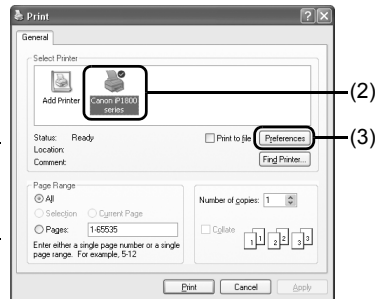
Print

General

Select Printer

Add Printer

Canon iP1800 series

(2)

Status: Ready

Location:

Comment:

Print to file

Preferences

(3)

Find Printer...

Page Range

All

Selection

Current Page

Pages: 1-65535

Enter either a single page number or a single page range. For example, 5-12

Number of copies: 1

Collate

1 1 2 2 3 3

Print

Cancel

Apply